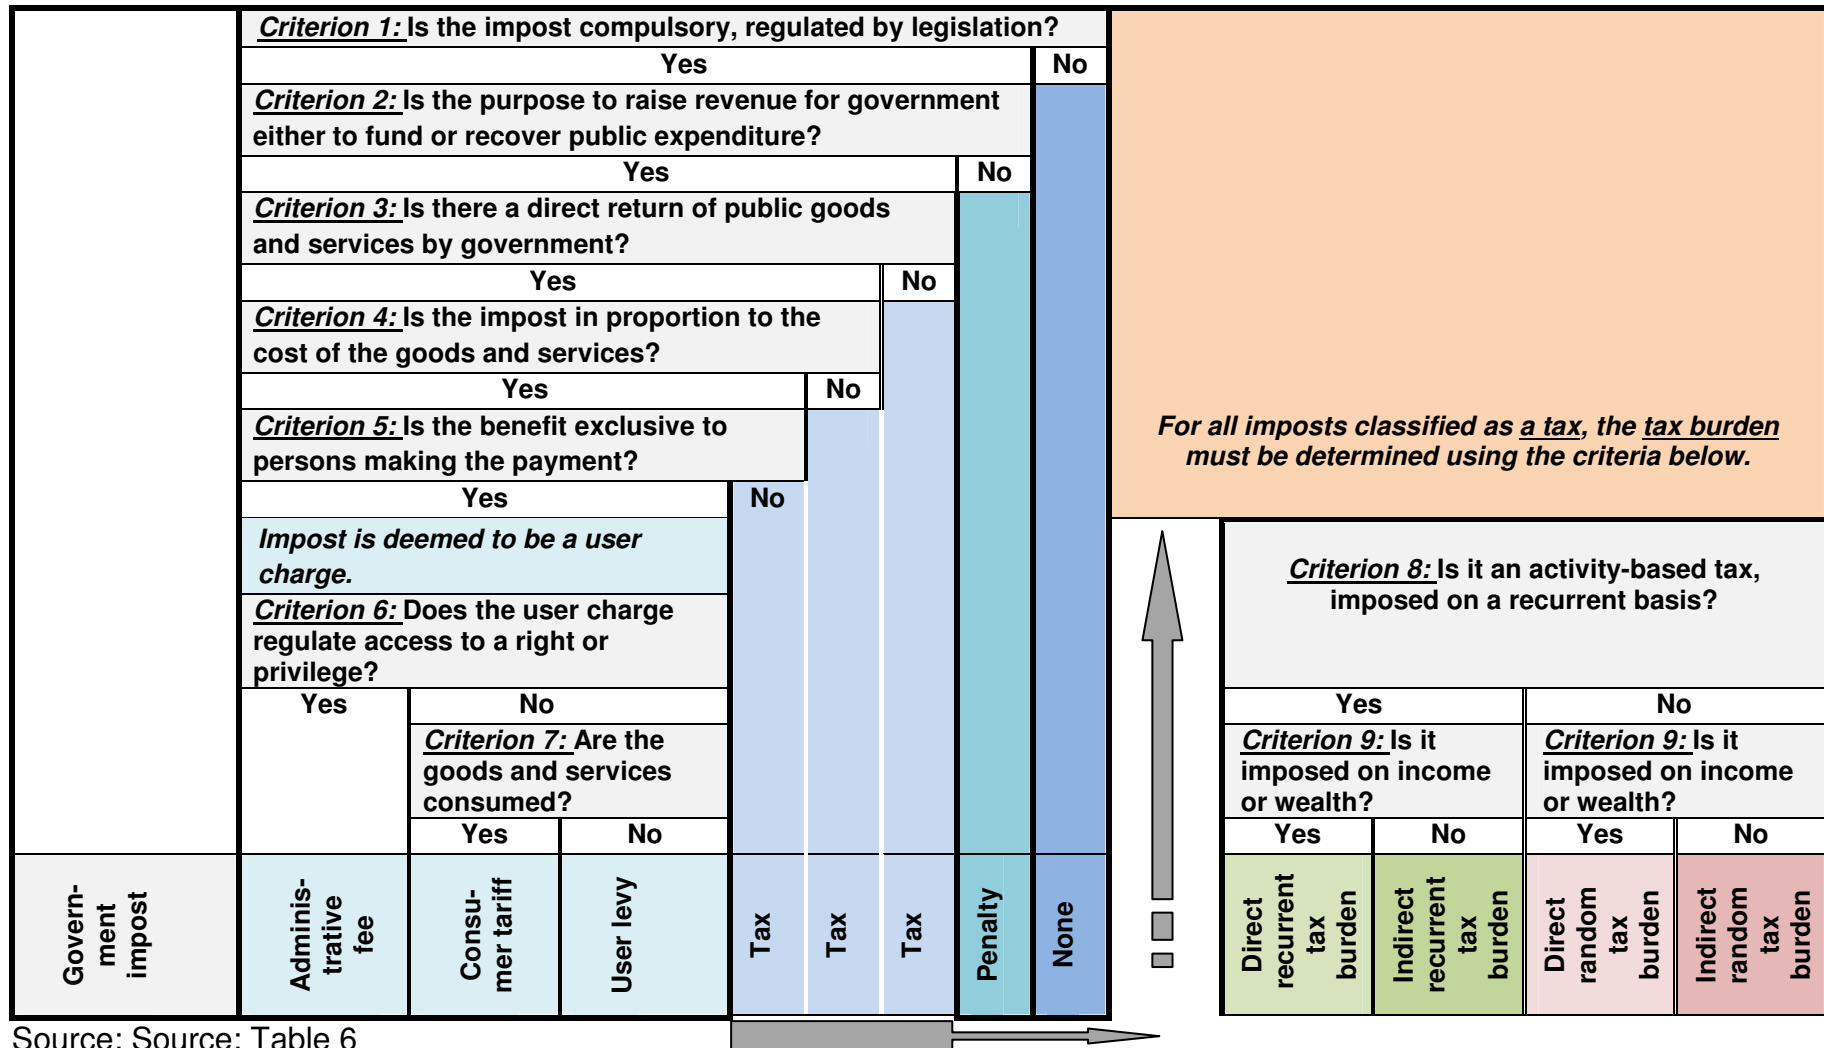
Criterion 1: Is the impost compulsory, regulated by legislation?

Yes | No

Criterion 2: Is the purpose to raise revenue for government either to fund or recover public expenditure?

Yes | No

Criterion 3: Is there a direct return of public goods and services by government?

Yes | No

Criterion 4: Is the impost in proportion to the cost of the goods and services?

Yes | No

Criterion 5: Is the benefit exclusive to persons making the payment?

Yes | No

Impost is deemed to be a user charge.

Criterion 6: Does the user charge regulate access to a right or privilege?

Yes | No

Criterion 7: Are the goods and services consumed?

Yes | No

| Government impost | Administrative fee | Consumer tariff | User levy | Tax | Tax | Tax | Penalty | None |
|---|---|---|---|---|---|---|---|---|

For all imposts classified as a tax, the tax burden must be determined using the criteria below.

Criterion 8: Is it an activity-based tax, imposed on a recurrent basis?

Yes | No

Criterion 9: Is it imposed on income or wealth?

Criterion 9: Is it imposed on income or wealth?

Yes | No | Yes | No

| Direct recurrent tax burden | Indirect recurrent tax burden | Direct random tax burden | Indirect random tax burden |
|---|---|---|---|

Source: Source: Table 6